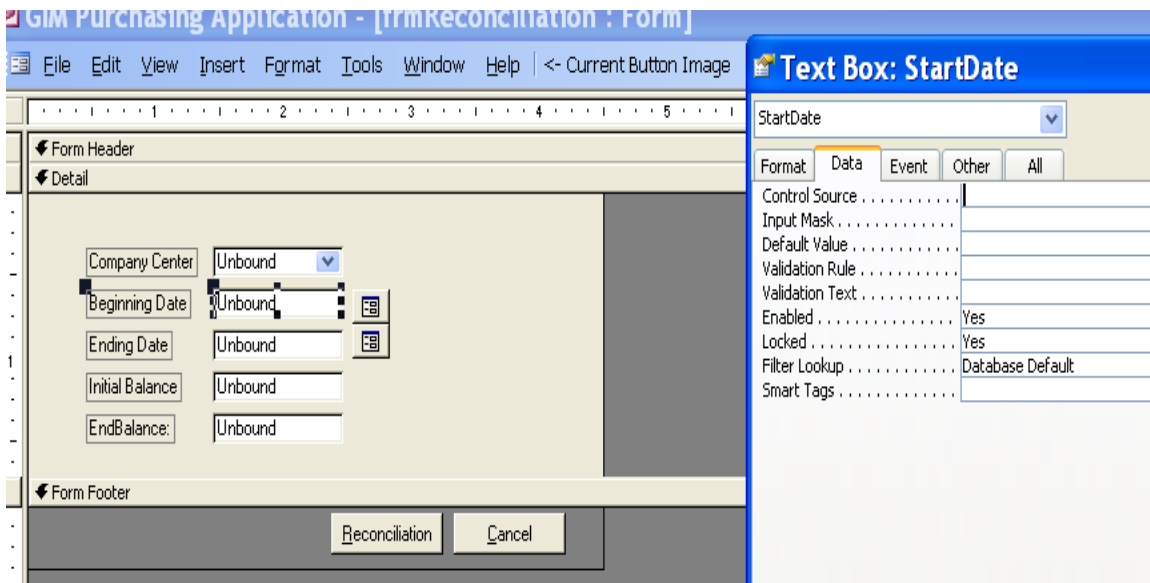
GIM Purchasing Application - [frmReconciliation : Form]

File Edit View Insert Format Tools Window Help <- Current Button Image

Text Box: StartDate

StartDate

Format Data Event Other All

| | |
|---|---|
| Control Source | |
| Input Mask | |
| Default Value | |
| Validation Rule | |
| Validation Text | |
| Enabled | Yes |
| Locked | Yes |
| Filter Lookup | Database Default |
| Smart Tags | |

1 2 3 4 5

Form Header

Detail

Company Center Unbound

Beginning Date Unbound

Ending Date Unbound

Initial Balance Unbound

EndBalance: Unbound

1

Form Footer

Reconciliation Cancel